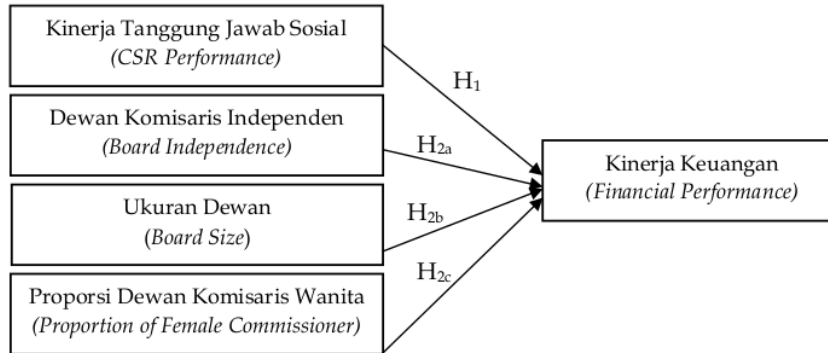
Kinerja Tanggung Jawab Sosial
(CSR Performance)

$H_1$

Dewan Komisaris Independen
(Board Independence)

$H_{2a}$

Kinerja Keuangan
(Financial Performance)

Ukuran Dewan
(Board Size)

$H_{2b}$

$H_{2c}$

Proporsi Dewan Komisaris Wanita
(Proportion of Female Commissioner)